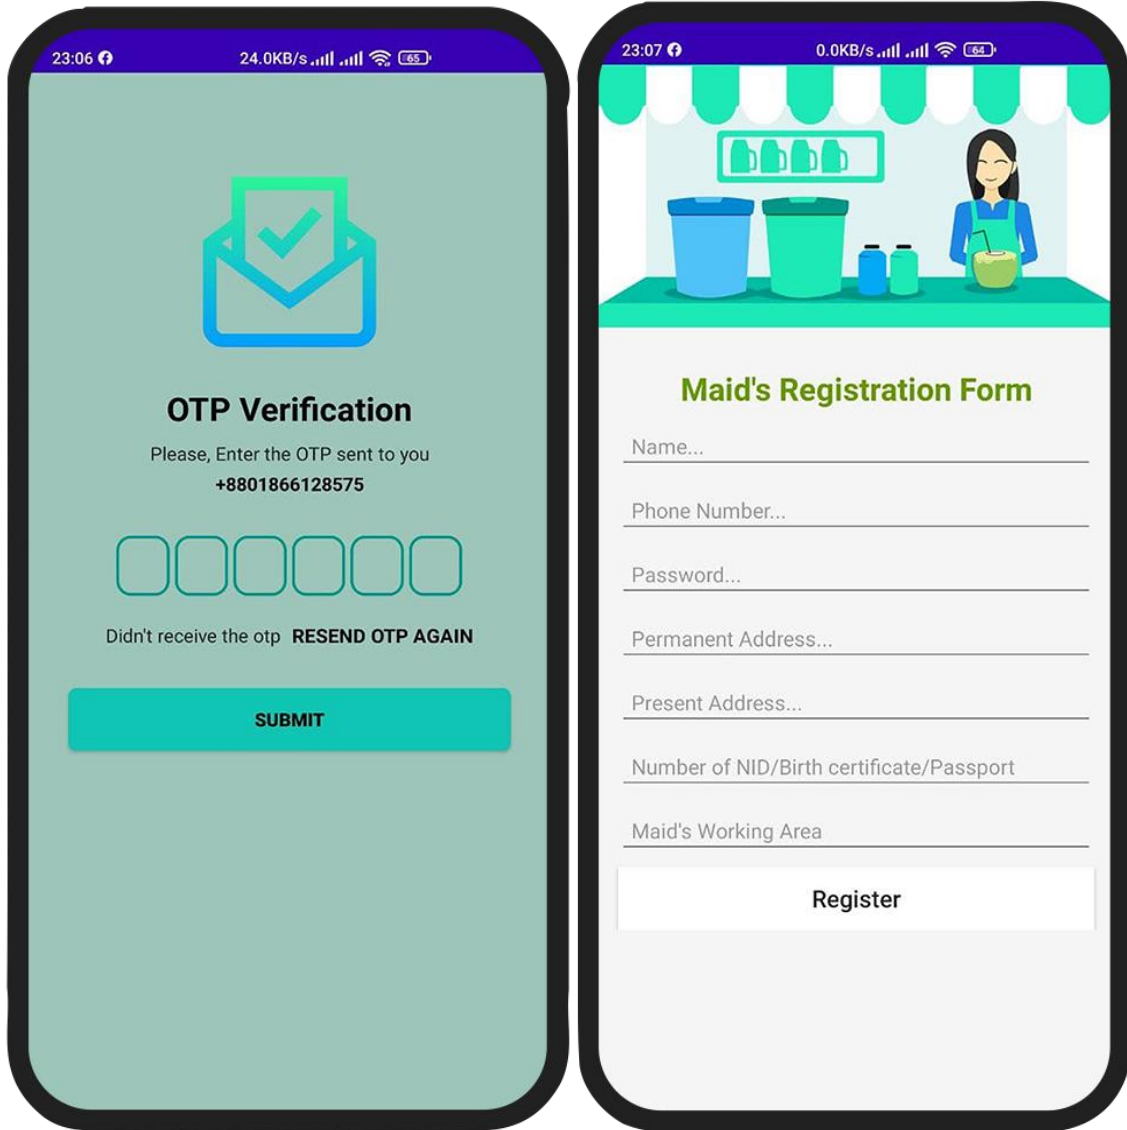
23:06 24.0KB/s 65

OTP Verification

Please, Enter the OTP sent to you
+8801866128575

Didn't receive the otp RESEND OTP AGAIN

SUBMIT

23:07 0.0KB/s 64

Maid's Registration Form

Name...

Phone Number...

Password...

Permanent Address...

Present Address...

Number of NID/Birth certificate/Passport

Maid's Working Area

Register